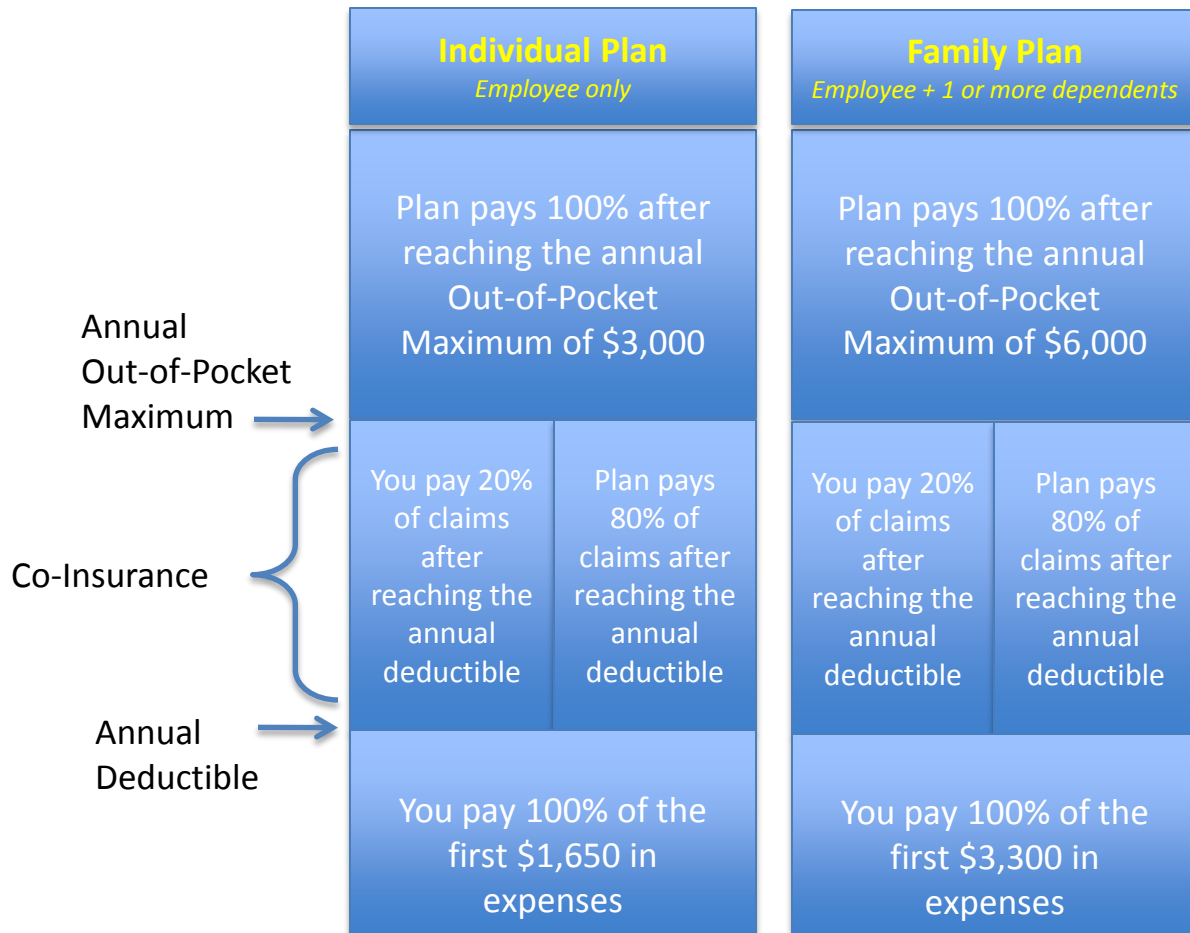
Individual Plan
Employee only

Family Plan
Employee + 1 or more dependents

Annual Out-of-Pocket Maximum

Plan pays 100% after reaching the annual Out-of-Pocket Maximum of \$3,000

Plan pays 100% after reaching the annual Out-of-Pocket Maximum of \$6,000

Co-Insurance

You pay 20% of claims after reaching the annual deductible

Plan pays 80% of claims after reaching the annual deductible

You pay 20% of claims after reaching the annual deductible

Plan pays 80% of claims after reaching the annual deductible

Annual Deductible

You pay 100% of the first \$1,650 in expenses

You pay 100% of the first \$3,300 in expenses